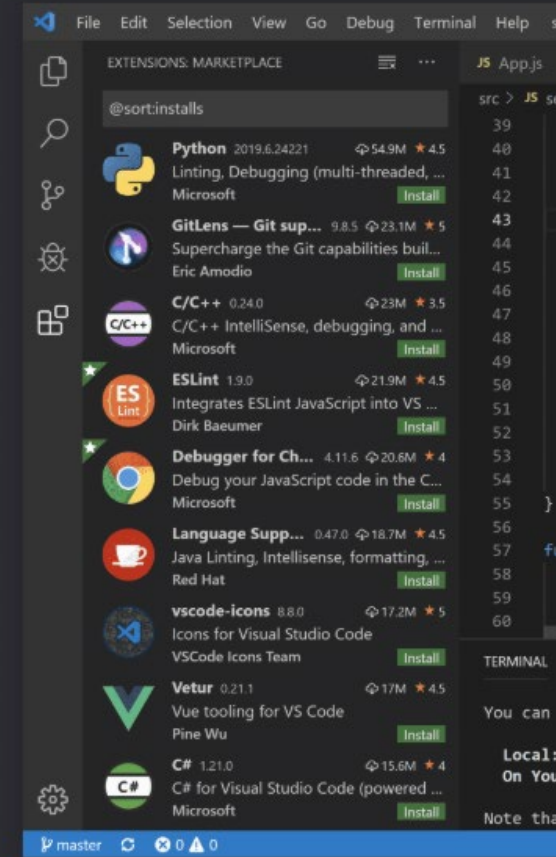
File Edit Selection View Go Debug Terminal Help

EXTENSIONS: MARKETPLACE

JS App.js

@sort:installs

src > JS s

Python 2019.6.24221 54.9M ★4.5
Linting, Debugging (multi-threaded, ...
Microsoft Install

GitLens — Git sup... 9.8.5 23.1M ★5
Supercharge the Git capabilities buil...
Eric Amodio Install

C/C++ 0.24.0 23M ★3.5
C/C++ IntelliSense, debugging, and ...
Microsoft Install

ESLint 1.9.0 21.9M ★4.5
Integrates ESLint JavaScript into VS ...
Dirk Baeumer Install

Debugger for Ch... 4.11.6 20.6M ★4
Debug your JavaScript code in the C...
Microsoft Install

Language Supp... 0.47.0 18.7M ★4.5
Java Linting, Intellisense, formatting, ...
Red Hat Install

vscode-icons 8.8.0 17.2M ★5
Icons for Visual Studio Code
VSCode Icons Team Install

Vetur 0.21.1 17M ★4.5
Vue tooling for VS Code
Pine Wu Install

C# 1.21.0 15.6M ★4
C# for Visual Studio Code (powered ...
Microsoft Install

39
40
41
42
43
44
45
46
47
48
49
50
51
52
53
54
55 }
56
57 fu
58
59
60

TERMINAL

You can

Local:
On You

Note tha

master 0 0